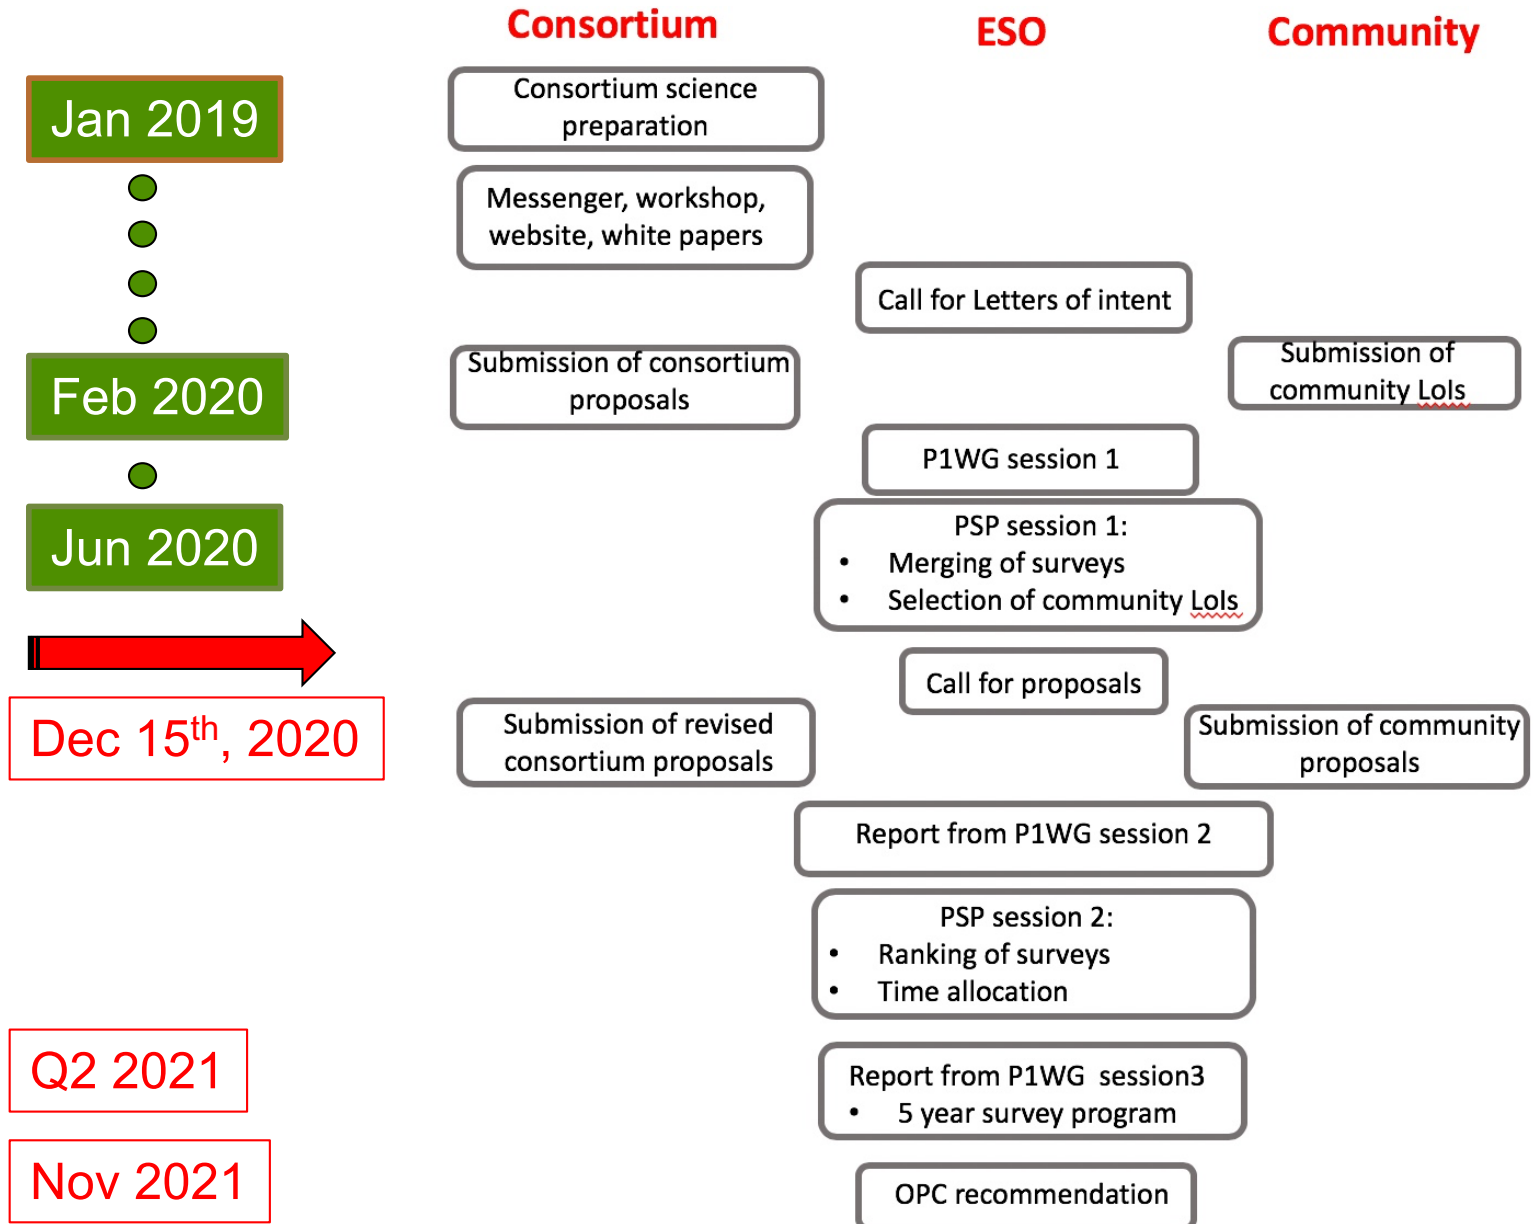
Consortium

ESO

Community

Jan 2019

Consortium science preparation

Messenger, workshop, website, white papers

Call for Letters of intent

Feb 2020

Submission of consortium proposals

Submission of community LoIs

P1WG session 1

Jun 2020

PSP session 1:
• Merging of surveys
• Selection of community LoIs

Call for proposals

Dec 15$^{th}$, 2020

Submission of revised consortium proposals

Submission of community proposals

Report from P1WG session 2

PSP session 2:
• Ranking of surveys
• Time allocation

Q2 2021

Report from P1WG session3
• 5 year survey program

Nov 2021

OPC recommendation